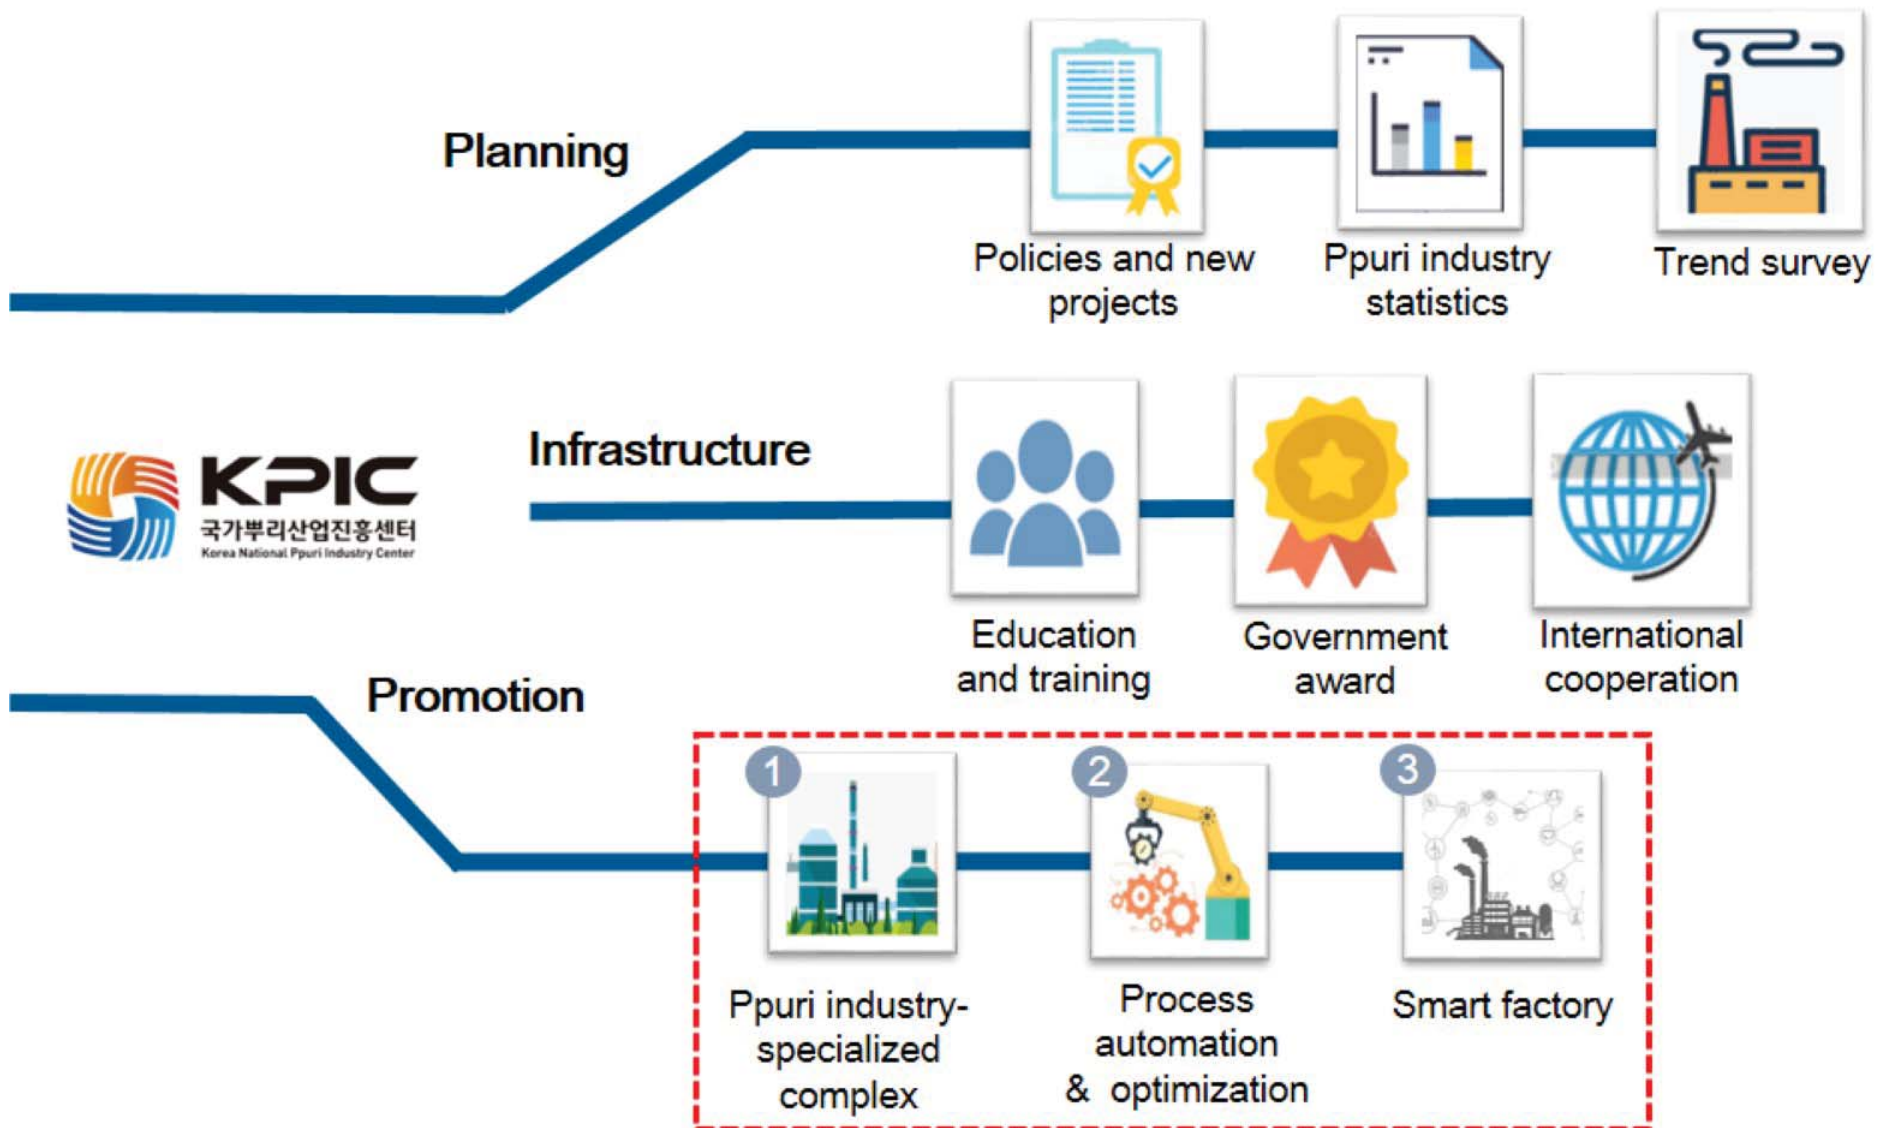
Planning

Policies and new projects

Ppuri industry statistics

Trend survey

KPIC
국가뿌리산업진흥센터
Korea National Ppuri Industry Center

Infrastructure

Education and training

Government award

International cooperation

Promotion

1

Ppuri industry-specialized complex

2

Process automation & optimization

3

Smart factory